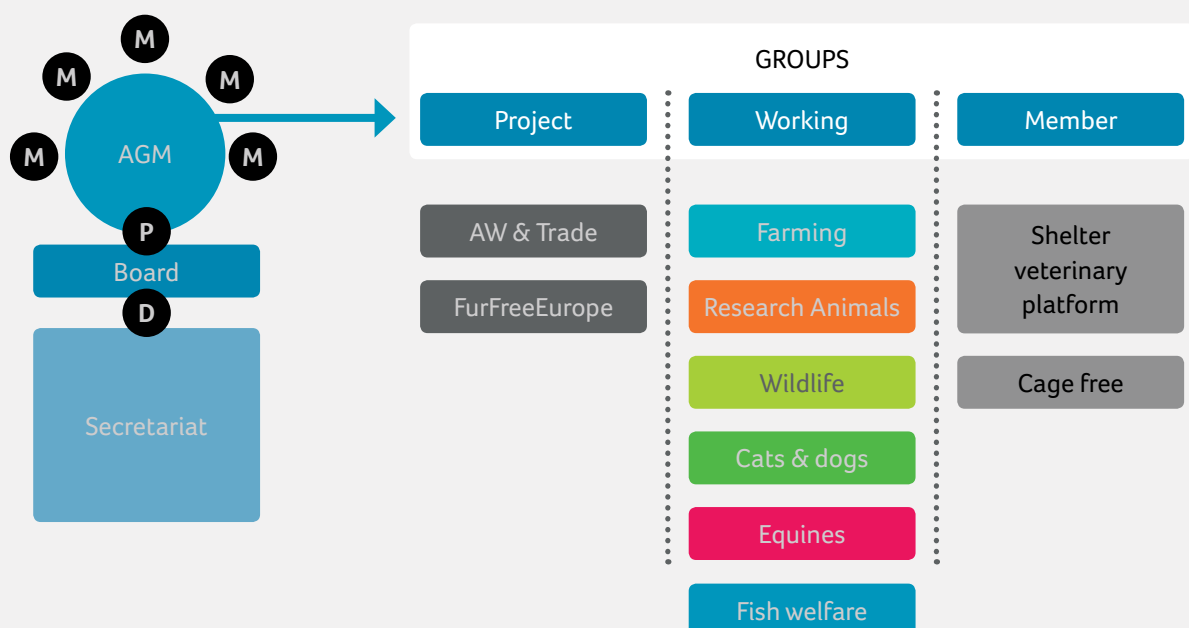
M

M

M

M

M

AGM

P

Board

D

Secretariat

GROUPS

Project

Working

Member

AW & Trade

FurFreeEurope

Farming

Research Animals

Wildlife

Cats & dogs

Equines

Fish welfare

Shelter veterinary platform

Cage free